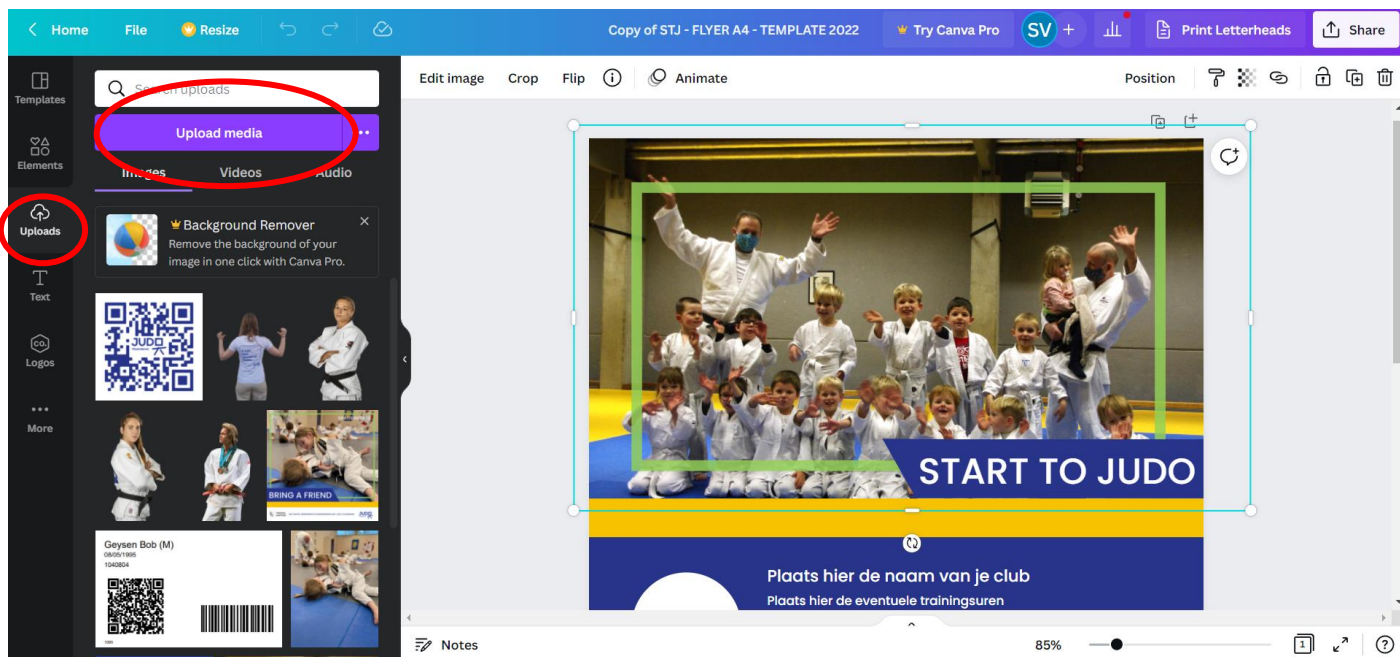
Home File Resize

Copy of STJ - FLYER A4 - TEMPLATE 2022

Try Canva Pro SV +

Print Letterheads Share

Templates

Elements

Uploads

Text

Logos

More

Search uploads

Upload media

Images Videos Audio

Background Remover

Remove the background of your image in one click with Canva Pro.

JUDO

BRING A FRIEND

Geysen Bob (M)
08/05/1995
1040804

Edit image Crop Flip Animate

Position

START TO JUDO

Plaats hier de naam van je club

Plaats hier de eventuele trainingsuren

Notes

85%

1

?